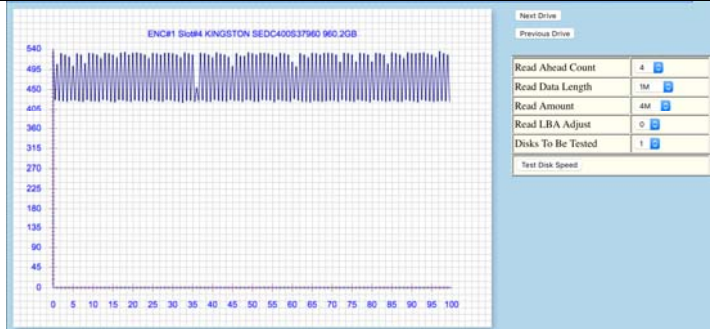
ENC#1 Slot#4 KINGSTON SEDC400S37960 960.2GB

540
495
450
405
360
315
270
225
180
135
90
45
0

0 5 10 15 20 25 30 35 40 45 50 55 60 65 70 75 80 85 90 95 100

Next Drive
Previous Drive

| Read Ahead Count | 4 |
|---|---|
| Read Data Length | 1M |
| Read Amount | 4M |
| Read LBA Adjust | 0 |
| Disks To Be Tested | 1 |

Test Disk Speed